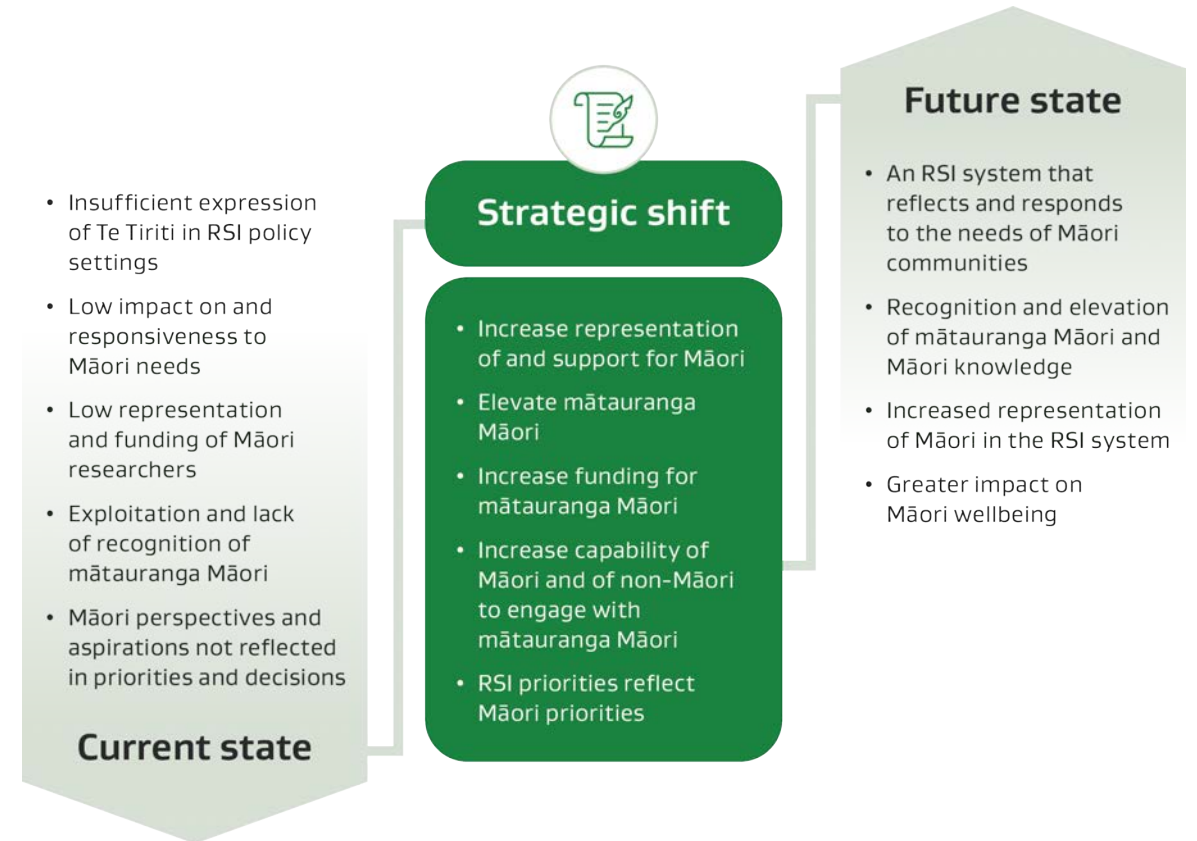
• Insufficient expression of Te Tiriti in RSI policy settings
• Low impact on and responsiveness to Māori needs
• Low representation and funding of Māori researchers
• Exploitation and lack of recognition of mātauranga Māori
• Māori perspectives and aspirations not reflected in priorities and decisions

Current state

Strategic shift

• Increase representation of and support for Māori
• Elevate mātauranga Māori
• Increase funding for mātauranga Māori
• Increase capability of Māori and of non-Māori to engage with mātauranga Māori
• RSI priorities reflect Māori priorities

Future state

• An RSI system that reflects and responds to the needs of Māori communities
• Recognition and elevation of mātauranga Māori and Māori knowledge
• Increased representation of Māori in the RSI system
• Greater impact on Māori wellbeing